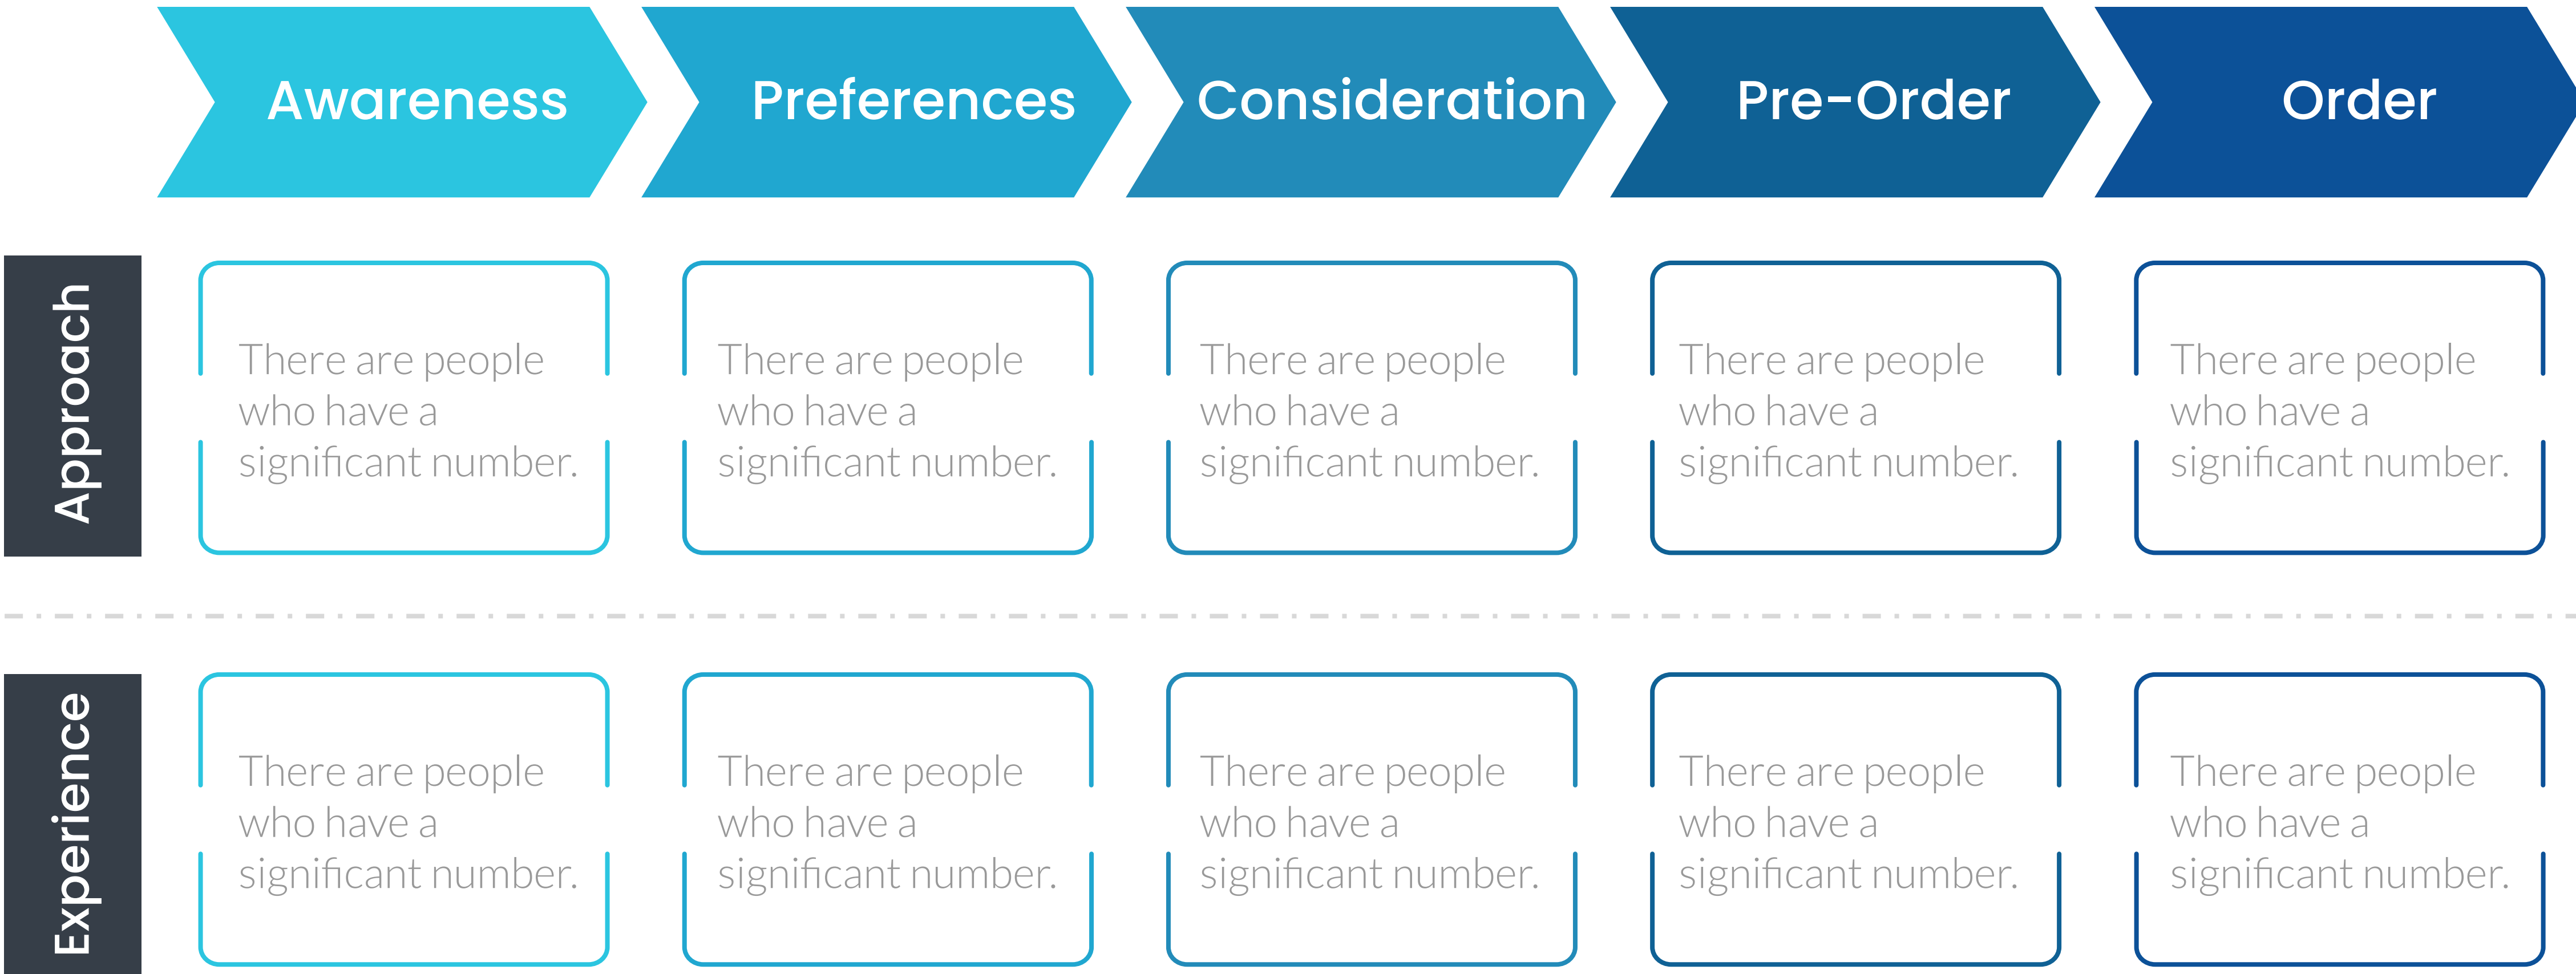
| | Awareness | Preferences | Consideration | Pre-Order | Order |
|---|---|---|---|---|---|
| Approach | There are people who have a significant number. | There are people who have a significant number. | There are people who have a significant number. | There are people who have a significant number. | There are people who have a significant number. |
| Experience | There are people who have a significant number. | There are people who have a significant number. | There are people who have a significant number. | There are people who have a significant number. | There are people who have a significant number. |